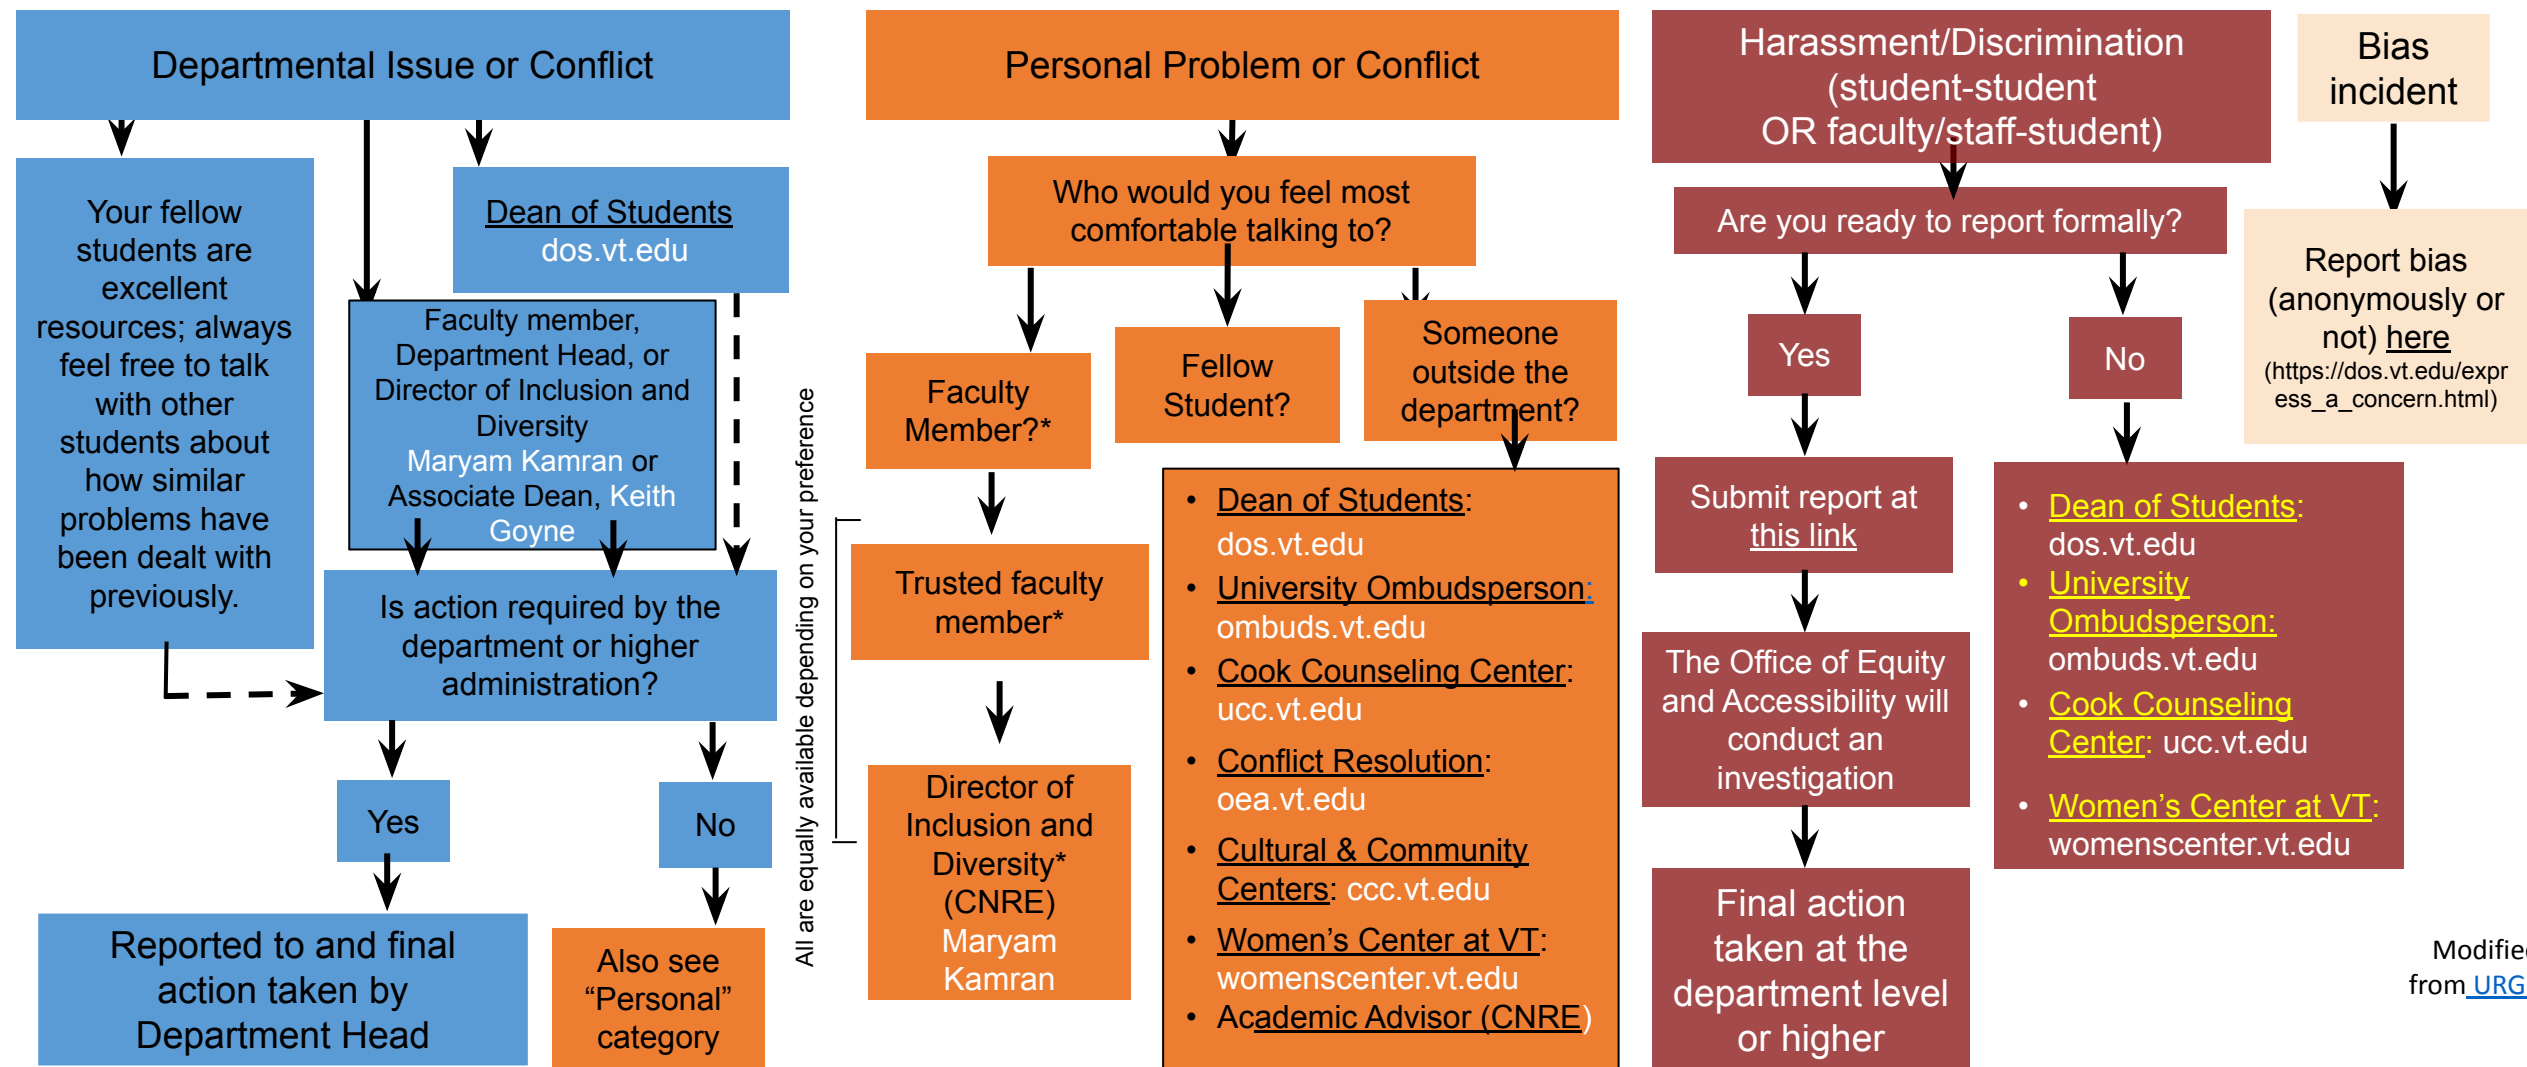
Departmental Issue or Conflict

Your fellow students are excellent resources; always feel free to talk with other students about how similar problems have been dealt with previously.

Dean of Students
dos.vt.edu

Faculty member, Department Head, or Director of Inclusion and Diversity Maryam Kamran or Associate Dean, Keith Goyne

Is action required by the department or higher administration?

Yes

No

Reported to and final action taken by Department Head

Also see "Personal" category

Personal Problem or Conflict

Who would you feel most comfortable talking to?

Faculty Member?*

Fellow Student?

Someone outside the department?

All are equally available depending on your preference

Trusted faculty member*

Director of Inclusion and Diversity* (CNRE) Maryam Kamran

- Dean of Students: dos.vt.edu
- University Ombudsperson: ombuds.vt.edu
- Cook Counseling Center: ucc.vt.edu
- Conflict Resolution: oea.vt.edu
- Cultural & Community Centers: ccc.vt.edu
- Women's Center at VT: womenscenter.vt.edu
- Academic Advisor (CNRE)

Harassment/Discrimination (student-student OR faculty/staff-student)

Are you ready to report formally?

Yes

No

Submit report at this link

The Office of Equity and Accessibility will conduct an investigation

Final action taken at the department level or higher

- Dean of Students: dos.vt.edu
- University Ombudsperson: ombuds.vt.edu
- Cook Counseling Center: ucc.vt.edu
- Women's Center at VT: womenscenter.vt.edu

Bias incident

Report bias (anonymously or not) here (https://dos.vt.edu/express_a_concern.html)

Modifie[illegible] from URG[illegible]